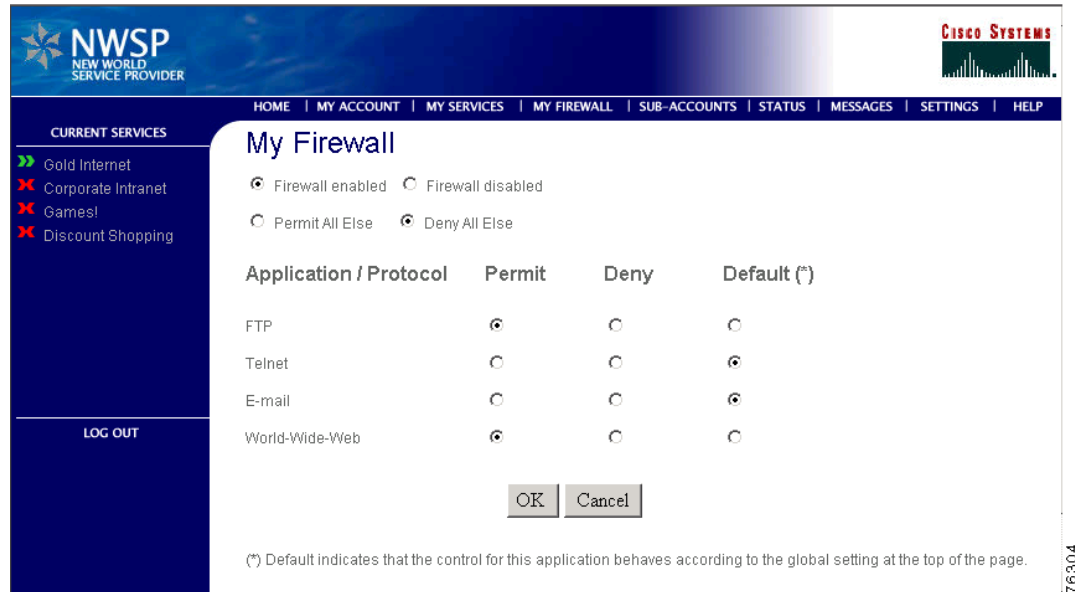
NWSP
NEW WORLD
SERVICE PROVIDER

CISCO SYSTEMS

HOME | MY ACCOUNT | MY SERVICES | MY FIREWALL | SUB-ACCOUNTS | STATUS | MESSAGES | SETTINGS | HELP

CURRENT SERVICES

Gold Internet
Corporate Intranet
Games!
Discount Shopping

LOG OUT

My Firewall

Firewall enabled  Firewall disabled

Permit All Else  Deny All Else

| Application / Protocol | Permit | Deny | Default (*) |
|---|---|---|---|
| FTP | ⦿ | ○ | ○ |
| Telnet | ○ | ○ | ⦿ |
| E-mail | ○ | ○ | ⦿ |
| World-Wide-Web | ⦿ | ○ | ○ |

OK  Cancel

(*) Default indicates that the control for this application behaves according to the global setting at the top of the page.

76304